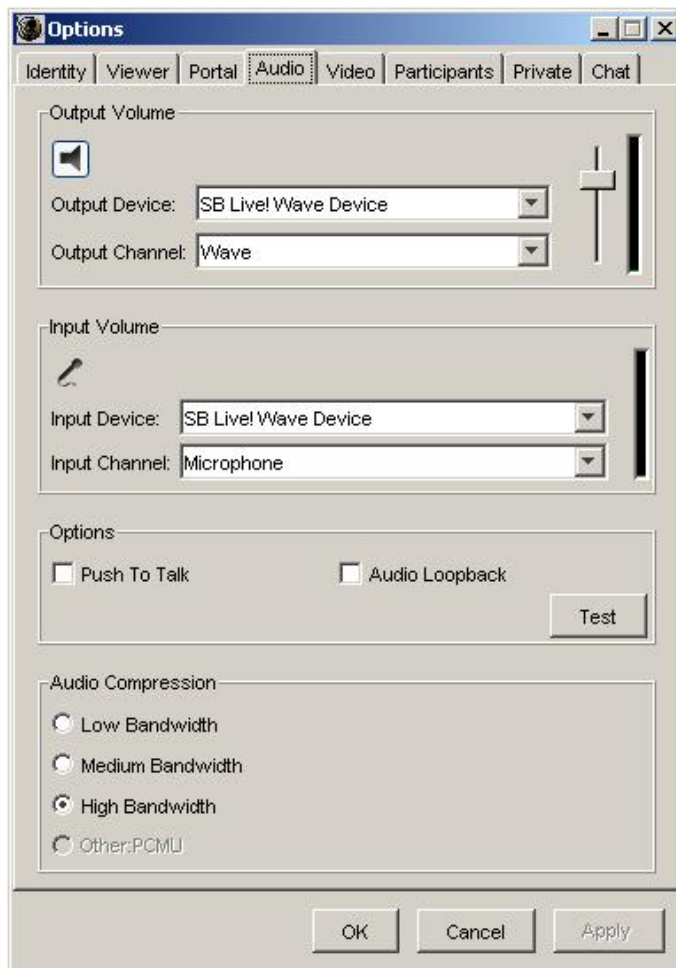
Options

Identity | Viewer | Portal | Audio | Video | Participants | Private | Chat

Output Volume

Output Device: SB Live! Wave Device

Output Channel: Wave

Input Volume

Input Device: SB Live! Wave Device

Input Channel: Microphone

Options

Push To Talk

Audio Loopback

Test

Audio Compression

Low Bandwidth

Medium Bandwidth

High Bandwidth

Other:PCMU

OK

Cancel

Apply